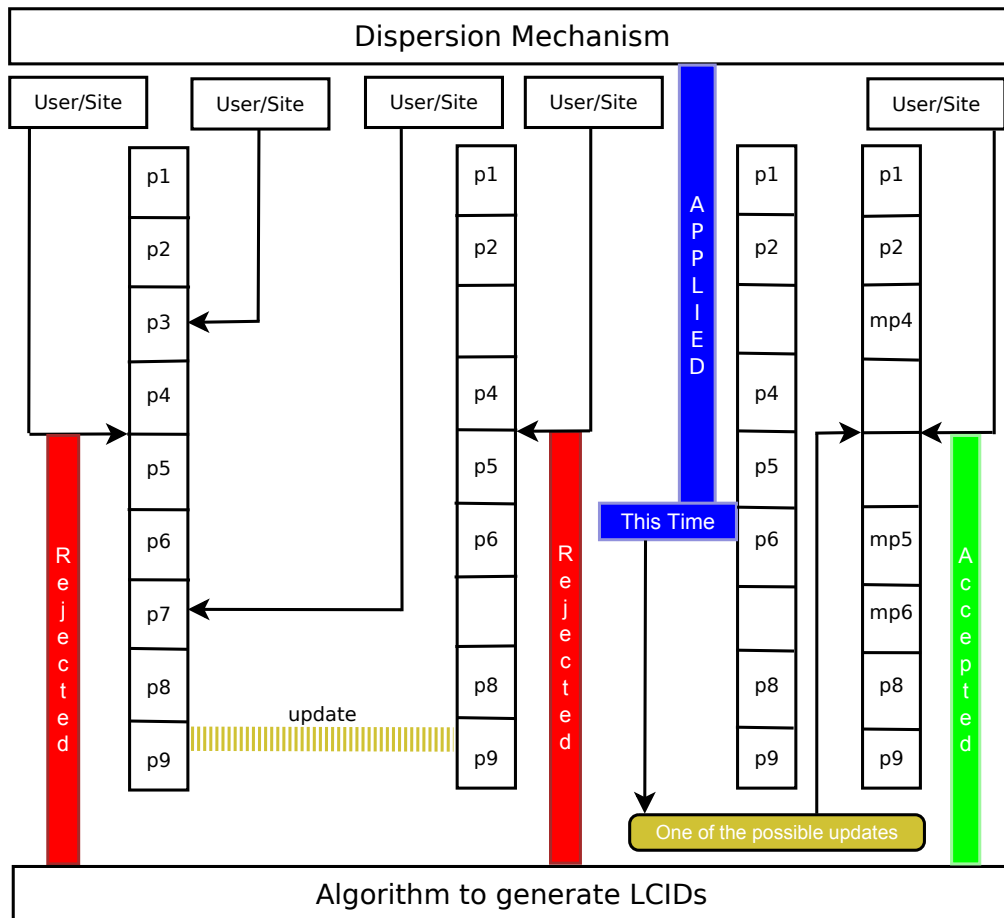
Dispersion Mechanism

User/Site

User/Site

User/Site

User/Site

User/Site

p1
p2
p3
p4
p5
p6
p7
p8
p9

Rejected

update

p1
p2
p4
p5
p6
p8
p9

Rejected

APPLIED

This Time

p1
p2
p4
p5
p6
p8
p9

One of the possible updates

p1
p2
mp4
mp5
mp6
p8
p9

Accepted

Algorithm to generate LCIDs